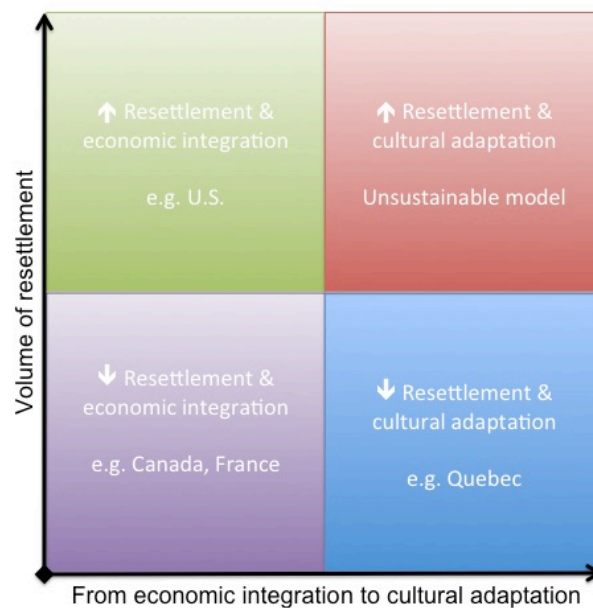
↑ Resettlement & economic integration

e.g. U.S.

↑ Resettlement & cultural adaptation

Unsustainable model

↓ Resettlement & economic integration

e.g. Canada, France

↓ Resettlement & cultural adaptation

e.g. Quebec

Volume of resettlement

From economic integration to cultural adaptation